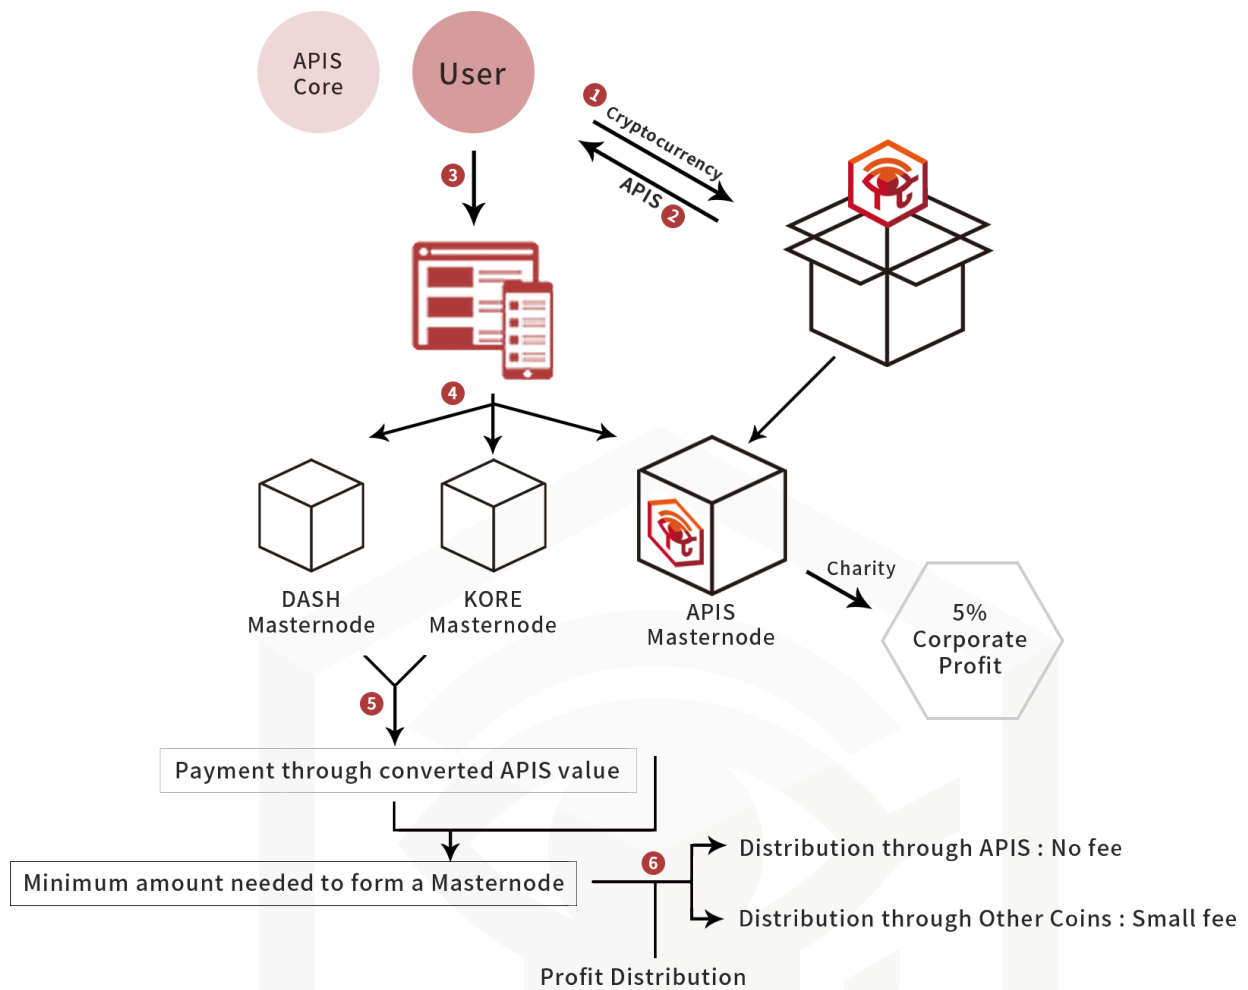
APIS Core

User

1 Cryptocurrency

APIS 2

3

4

DASH Masternode

KORE Masternode

APIS Masternode

Charity

5% Corporate Profit

5

Payment through converted APIS value

Minimum amount needed to form a Masternode

6

Distribution through APIS : No fee

Distribution through Other Coins : Small fee

Profit Distribution